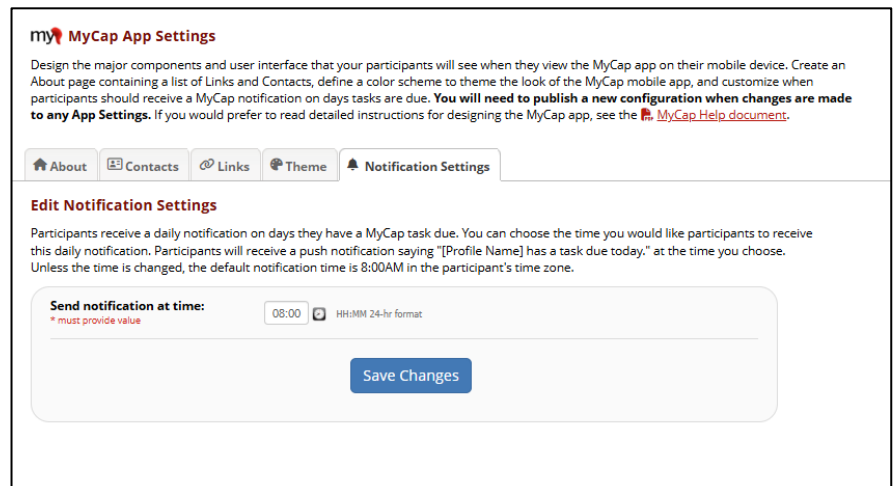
my MyCap App Settings

Design the major components and user interface that your participants will see when they view the MyCap app on their mobile device. Create an About page containing a list of Links and Contacts, define a color scheme to theme the look of the MyCap mobile app, and customize when participants should receive a MyCap notification on days tasks are due. **You will need to publish a new configuration when changes are made to any App Settings.** If you would prefer to read detailed instructions for designing the MyCap app, see the MyCap Help document.

About | Contacts | Links | Theme | Notification Settings

Edit Notification Settings

Participants receive a daily notification on days they have a MyCap task due. You can choose the time you would like participants to receive this daily notification. Participants will receive a push notification saying "[Profile Name] has a task due today." at the time you choose. Unless the time is changed, the default notification time is 8:00AM in the participant's time zone.

Send notification at time:
* must provide value

08:00 HH:MM 24-hr format

Save Changes